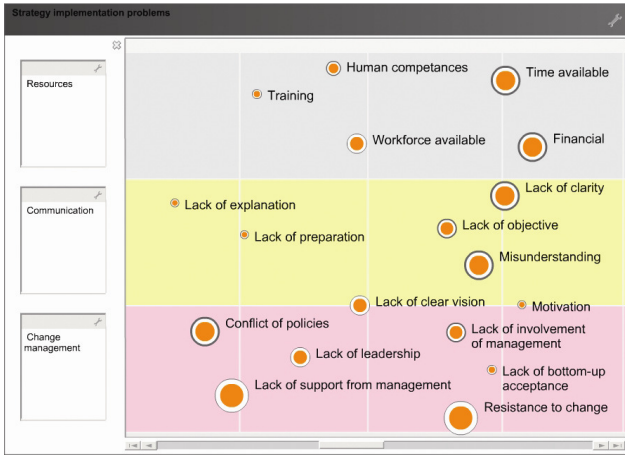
Strategy implementation problems

Resources

Communication

Change management

Human competances
Time available
Training
Workforce available
Financial
Lack of clarity
Lack of explanation
Lack of objective
Lack of preparation
Misunderstanding
Lack of clear vision
Motivation
Conflict of policies
Lack of involvement of management
Lack of leadership
Lack of bottom-up acceptance
Lack of support from management
Resistance to change